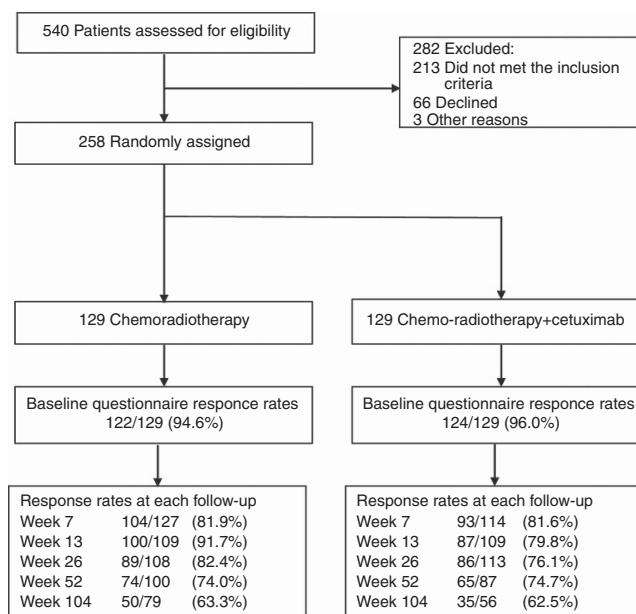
540 Patients assessed for eligibility

282 Excluded:
213 Did not met the inclusion criteria
66 Declined
3 Other reasons

258 Randomly assigned

129 Chemoradiotherapy

129 Chemo-radiotherapy+cetuximab

Baseline questionnaire responce rates
122/129 (94.6%)

Baseline questionnaire responce rates
124/129 (96.0%)

Response rates at each follow-up

| | | |
|---|---|---|
| Week 7 | 104/127 | (81.9%) |
| Week 13 | 100/109 | (91.7%) |
| Week 26 | 89/108 | (82.4%) |
| Week 52 | 74/100 | (74.0%) |
| Week 104 | 50/79 | (63.3%) |

Response rates at each follow-up

| | | |
|---|---|---|
| Week 7 | 93/114 | (81.6%) |
| Week 13 | 87/109 | (79.8%) |
| Week 26 | 86/113 | (76.1%) |
| Week 52 | 65/87 | (74.7%) |
| Week 104 | 35/56 | (62.5%) |